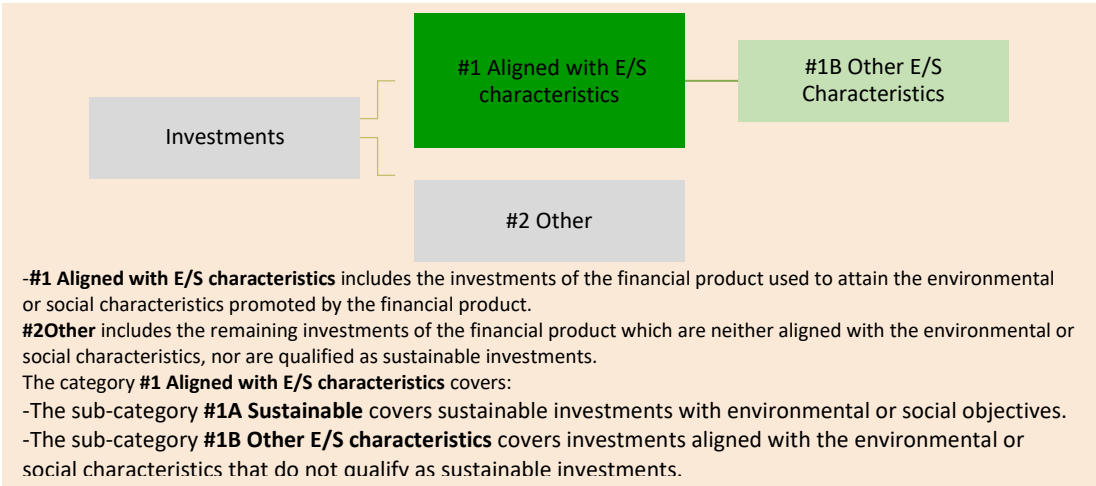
Investments

#1 Aligned with E/S characteristics

#1B Other E/S Characteristics

#2 Other

-#1 Aligned with E/S characteristics includes the investments of the financial product used to attain the environmental or social characteristics promoted by the financial product.

#2Other includes the remaining investments of the financial product which are neither aligned with the environmental or social characteristics, nor are qualified as sustainable investments.

The category #1 Aligned with E/S characteristics covers:

-The sub-category #1A Sustainable covers sustainable investments with environmental or social objectives.

-The sub-category #1B Other E/S characteristics covers investments aligned with the environmental or social characteristics that do not qualify as sustainable investments.